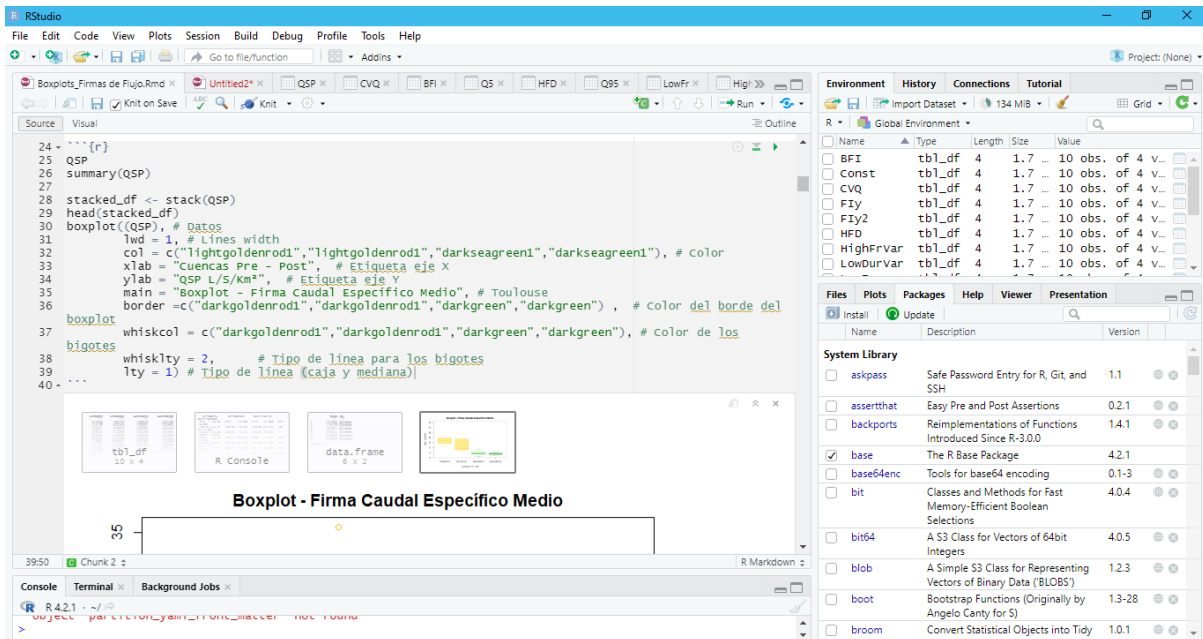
RStudio

File Edit Code View Plots Session Build Debug Profile Tools Help

Go to file/function | Addins

Project: (None)

Boxplots_Firmas de Flujo.Rmd × | Untitled2* × | QSP × | CVQ × | BFI × | Q5 × | HFD × | Q95 × | LowFr × | High

Knit on Save | Knit | Run

Source | Visual | Outline

24 ```{r}
25 QSP
26 summary(QSP)
27
28 stacked_df <- stack(QSP)
29 head(stacked_df)
30 boxplot((QSP), # Datos
31 lwd = 1, # Lines width
32 col = c("lightgoldenrod1","lightgoldenrod1","darkseagreen1","darkseagreen1"), # Color
33 xlab = "Cuencas Pre - Post", # Etiqueta eje X
34 ylab = "QSP L/S/Km²", # Etiqueta eje Y
35 main = "Boxplot - Firma Caudal Específico Medio", # Toulouse
36 border =c("darkgoldenrod1","darkgoldenrod1","darkgreen","darkgreen") , # Color del borde del boxplot
37 whiskcol = c("darkgoldenrod1","darkgoldenrod1","darkgreen","darkgreen"), # Color de los bigotes
38 whisklty = 2, # Tipo de línea para los bigotes
39 lty = 1) # Tipo de línea (caja y mediana)
40 ```

tbl_df
10 x 4

R Console

data.frame
6 x 2

Boxplot - Firma Caudal Específico Medio

35

39:50 | Chunk 2 | R Markdown

Console | Terminal × | Background Jobs ×

R 4.2.1 · ~/

object 'partition_yaml_front_matter' not found

>

Environment | History | Connections | Tutorial

Import Dataset | 134 MiB | Grid

R | Global Environment

| Name | Type | Length | Size | Value |
|---|---|---|---|---|
| BFI | tbl_df | 4 | 1.7 … | 10 obs. of 4 v… |
| Const | tbl_df | 4 | 1.7 … | 10 obs. of 4 v… |
| CVQ | tbl_df | 4 | 1.7 … | 10 obs. of 4 v… |
| FIy | tbl_df | 4 | 1.7 … | 10 obs. of 4 v… |
| FIy2 | tbl_df | 4 | 1.7 … | 10 obs. of 4 v… |
| HFD | tbl_df | 4 | 1.7 … | 10 obs. of 4 v… |
| HighFrVar | tbl_df | 4 | 1.7 … | 10 obs. of 4 v… |
| LowDurVar | tbl_df | 4 | 1.7 … | 10 obs. of 4 v… |

Files | Plots | Packages | Help | Viewer | Presentation

Install | Update

| Name | Description | Version |
|---|---|---|
| System Library | | |
| askpass | Safe Password Entry for R, Git, and SSH | 1.1 |
| assertthat | Easy Pre and Post Assertions | 0.2.1 |
| backports | Reimplementations of Functions Introduced Since R-3.0.0 | 1.4.1 |
| base | The R Base Package | 4.2.1 |
| base64enc | Tools for base64 encoding | 0.1-3 |
| bit | Classes and Methods for Fast Memory-Efficient Boolean Selections | 4.0.4 |
| bit64 | A S3 Class for Vectors of 64bit Integers | 4.0.5 |
| blob | A Simple S3 Class for Representing Vectors of Binary Data ('BLOBS') | 1.2.3 |
| boot | Bootstrap Functions (Originally by Angelo Canty for S) | 1.3-28 |
| broom | Convert Statistical Objects into Tidy | 1.0.1 |